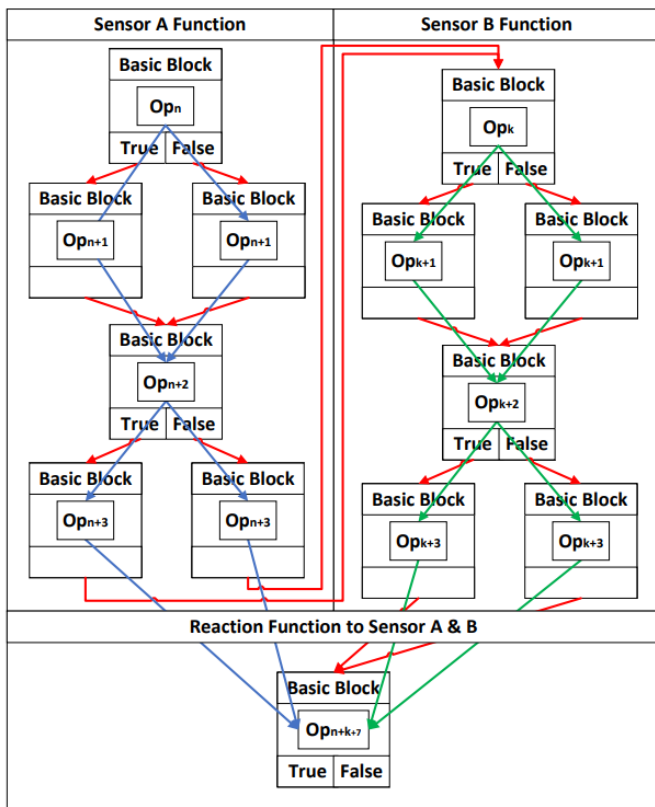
Sensor A Function

Sensor B Function

Basic Block
$Op_n$
True | False

Basic Block
$Op_{n+1}$

Basic Block
$Op_{n+1}$

Basic Block
$Op_{n+2}$
True | False

Basic Block
$Op_{n+3}$

Basic Block
$Op_{n+3}$

Basic Block
$Op_k$
True | False

Basic Block
$Op_{k+1}$

Basic Block
$Op_{k+1}$

Basic Block
$Op_{k+2}$
True | False

Basic Block
$Op_{k+3}$

Basic Block
$Op_{k+3}$

Reaction Function to Sensor A & B

Basic Block
$Op_{n+k+7}$
True | False